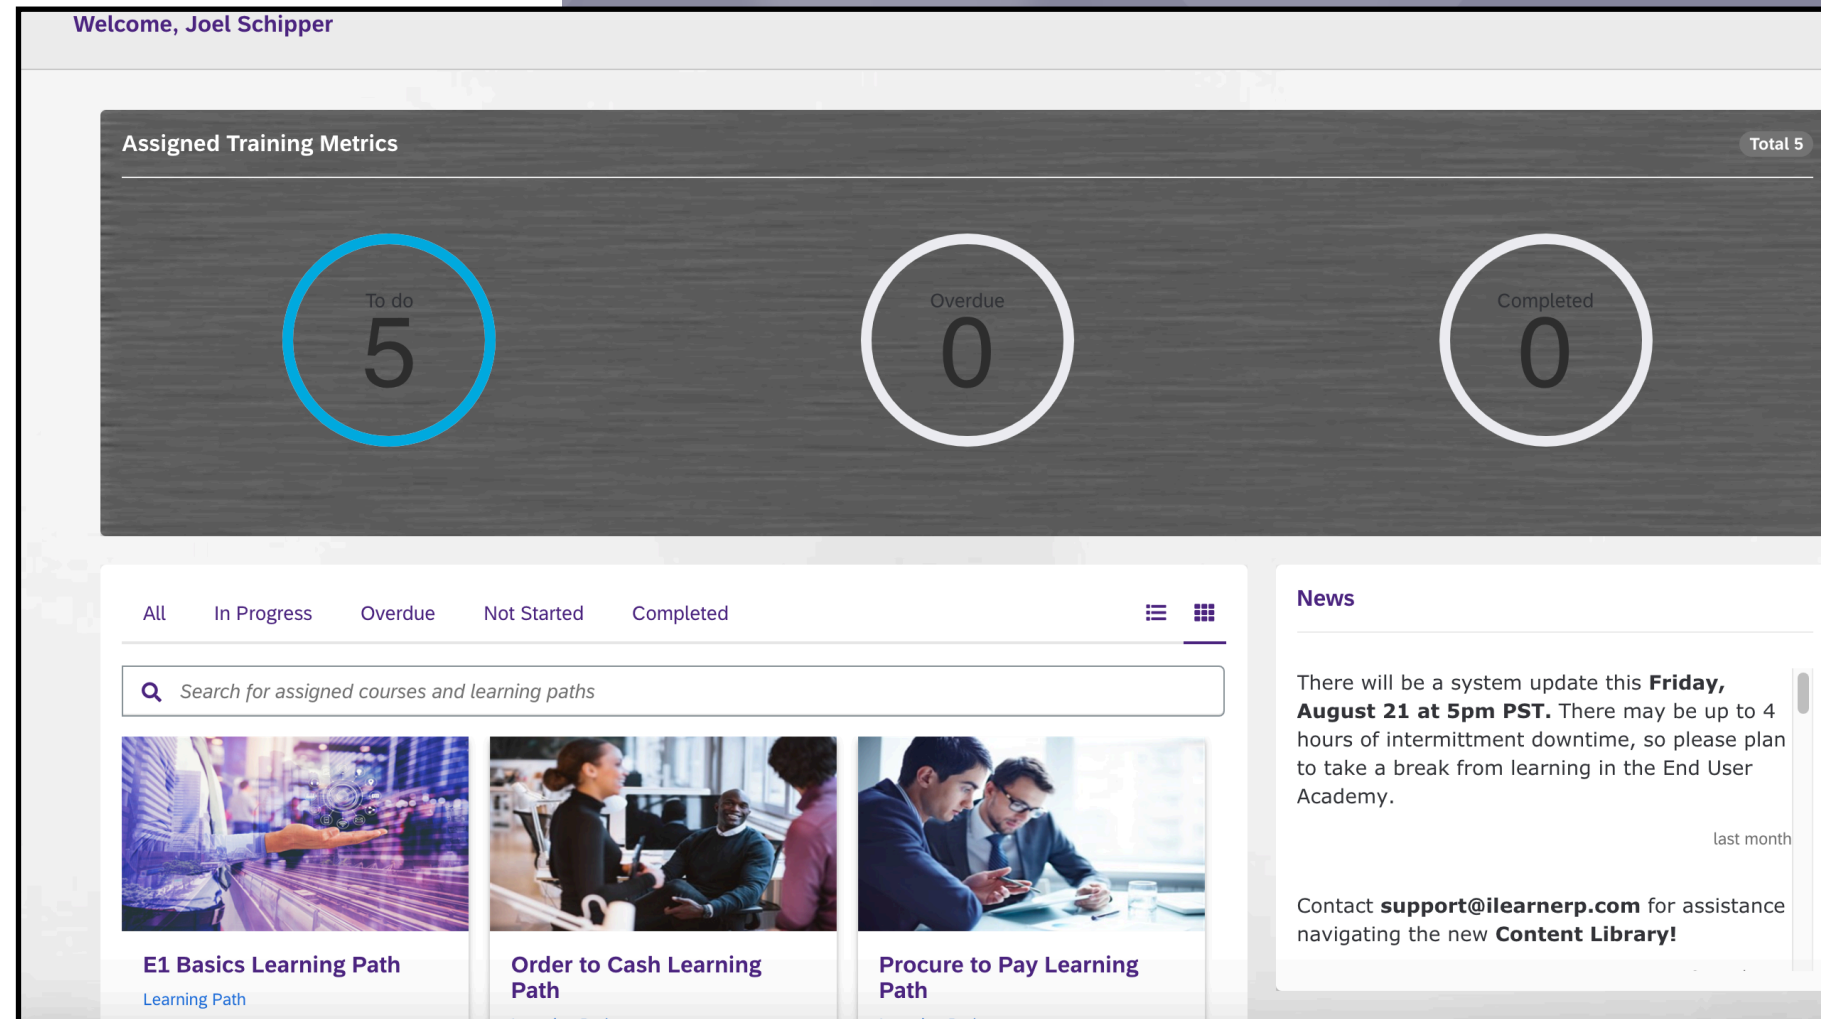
Welcome, Joel Schipper

Assigned Training Metrics

Total 5

To do
5

Overdue
0

Completed
0

All In Progress Overdue Not Started Completed

Search for assigned courses and learning paths

E1 Basics Learning Path
Learning Path

Order to Cash Learning Path

Procure to Pay Learning Path

News

There will be a system update this **Friday, August 21 at 5pm PST.** There may be up to 4 hours of intermittment downtime, so please plan to take a break from learning in the End User Academy.

last month

Contact **support@ilearnerp.com** for assistance navigating the new **Content Library!**